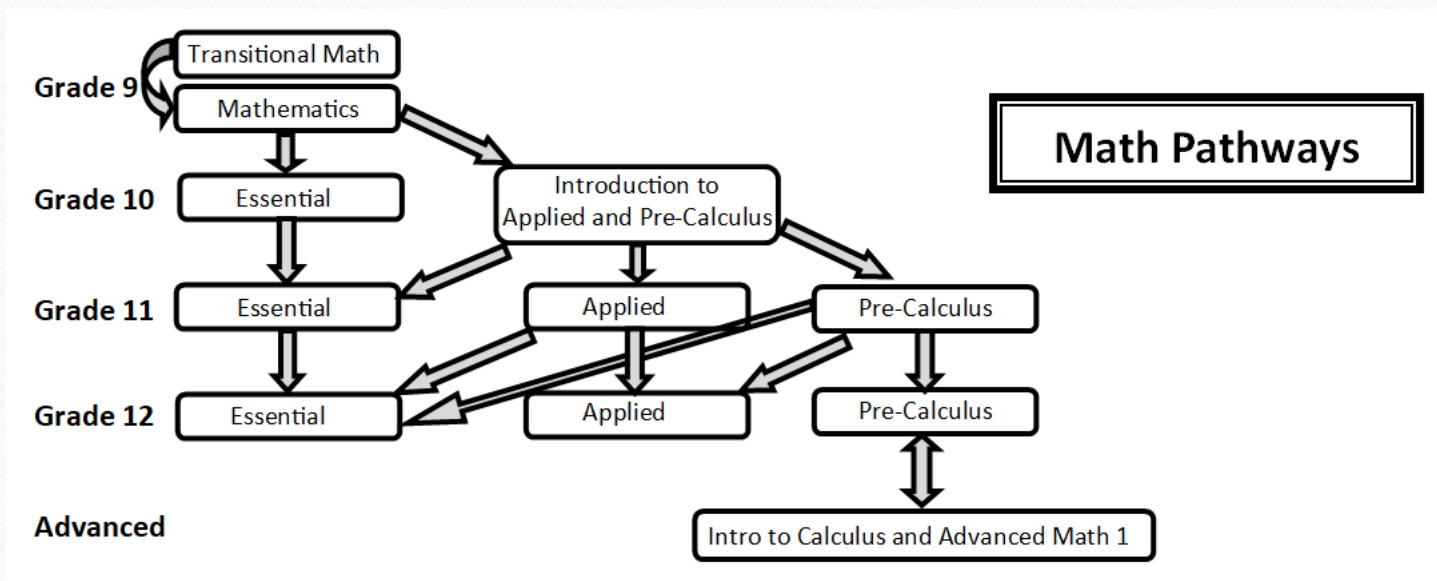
Math Pathways

Grade 9
Transitional Math
Mathematics

Grade 10
Essential
Introduction to Applied and Pre-Calculus

Grade 11
Essential
Applied
Pre-Calculus

Grade 12
Essential
Applied
Pre-Calculus

Advanced
Intro to Calculus and Advanced Math 1